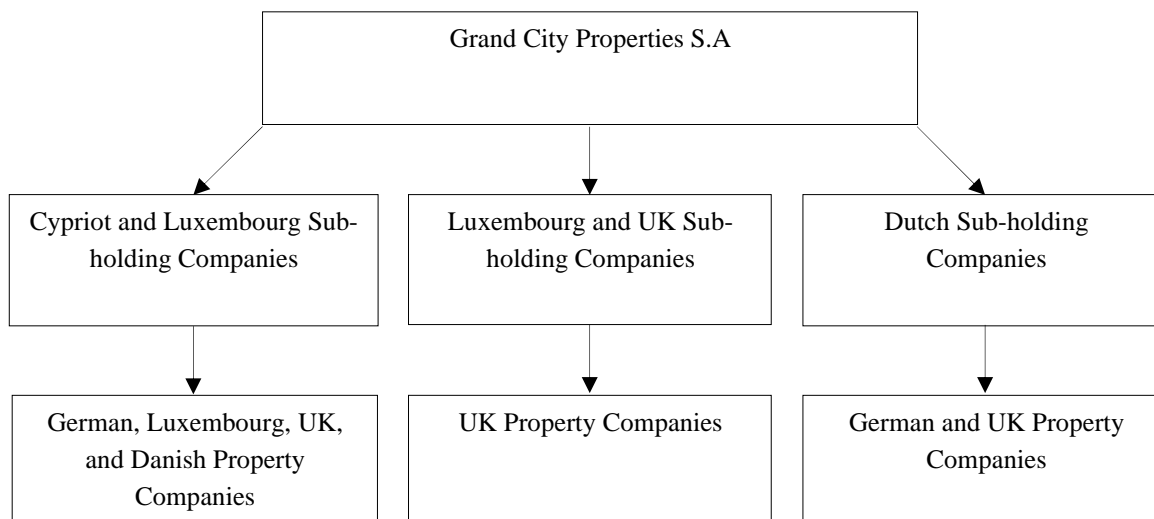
Grand City Properties S.A

Cypriot and Luxembourg Sub-holding Companies

Luxembourg and UK Sub-holding Companies

Dutch Sub-holding Companies

German, Luxembourg, UK, and Danish Property Companies

UK Property Companies

German and UK Property Companies